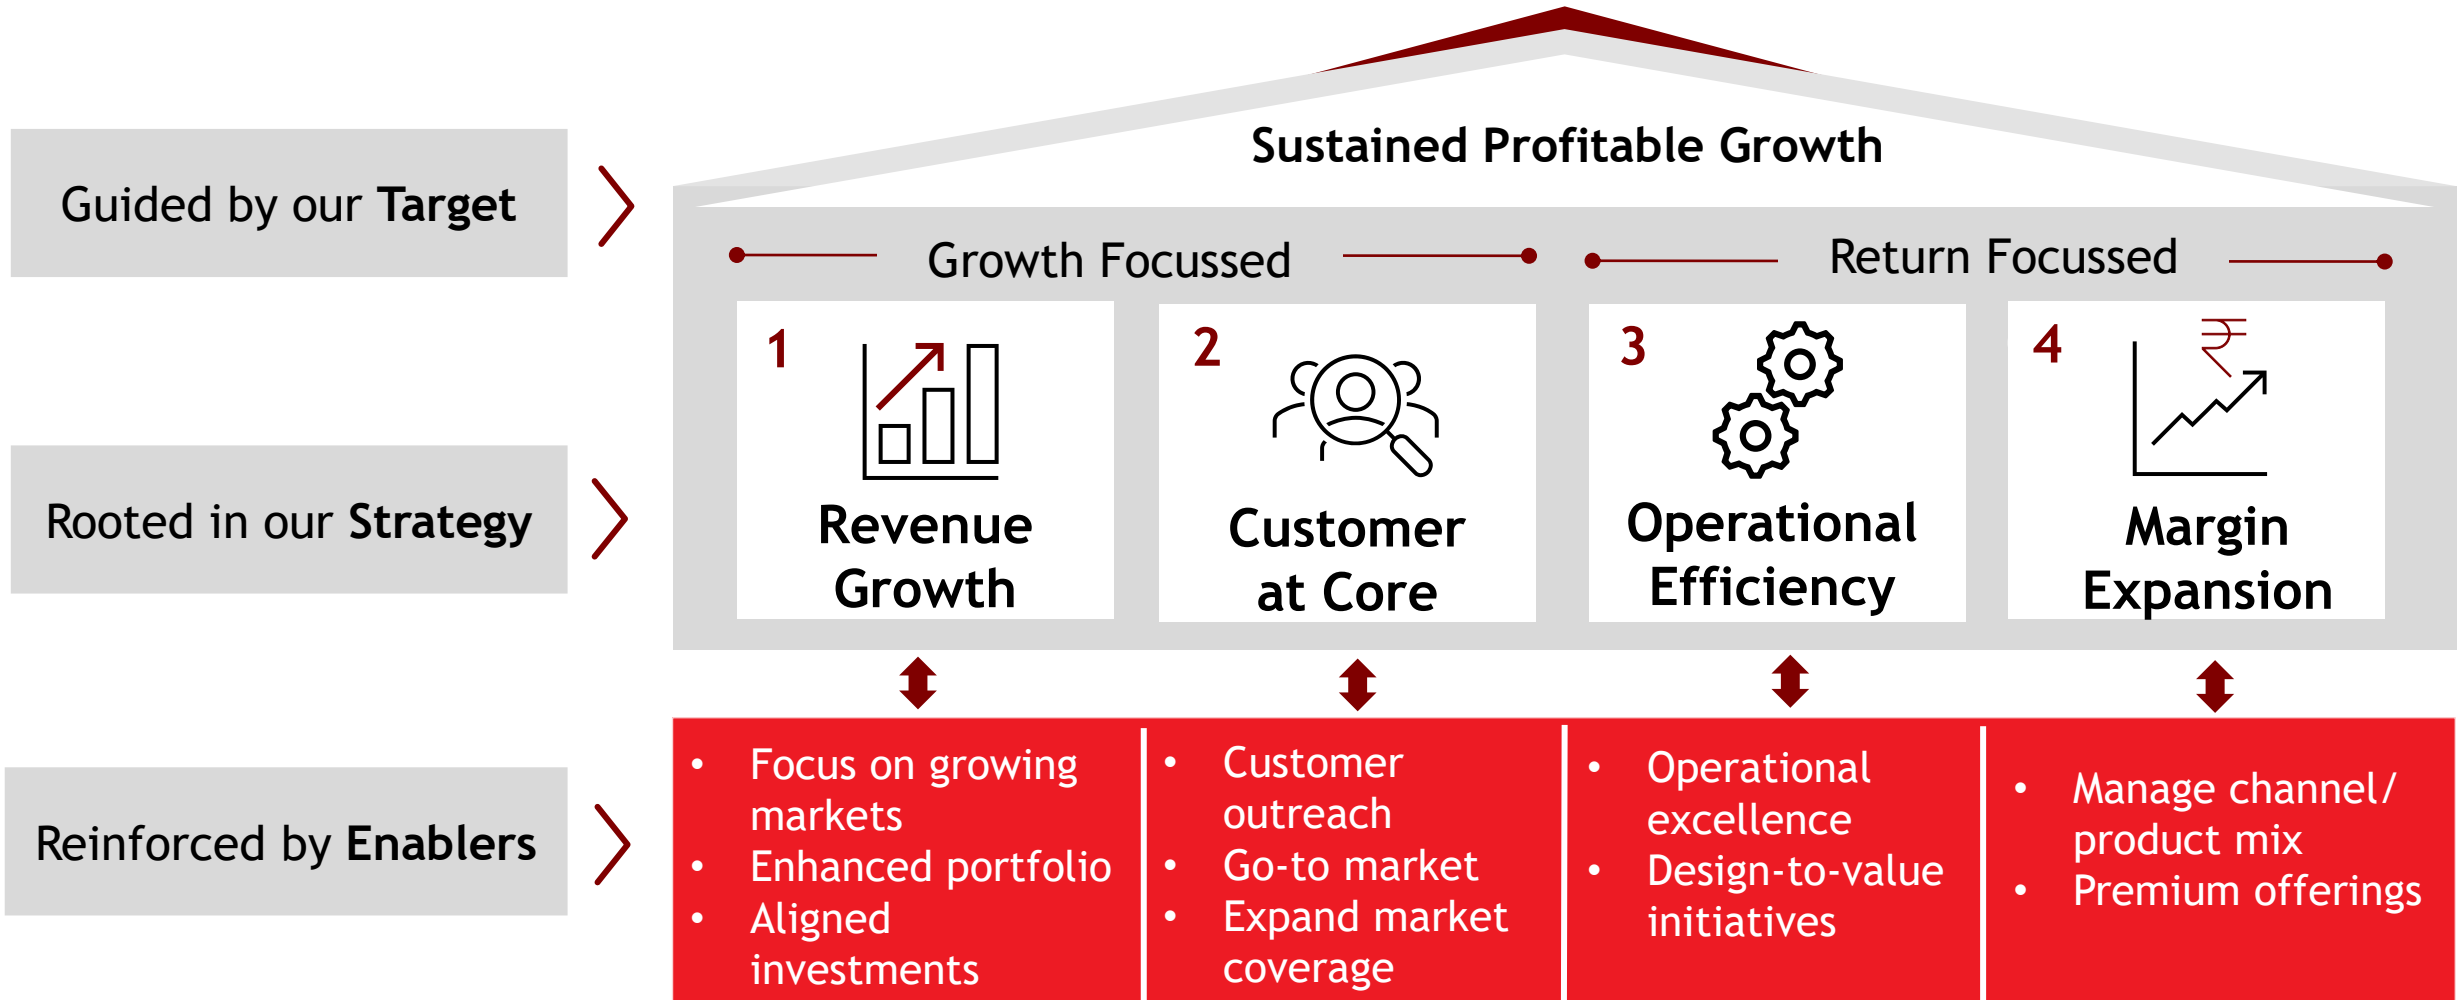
Guided by our **Target**

Rooted in our **Strategy**

Reinforced by **Enablers**

Sustained Profitable Growth

Growth Focussed

Return Focussed

1 Revenue Growth

2 Customer at Core

3 Operational Efficiency

4 Margin Expansion

- Focus on growing markets
- Enhanced portfolio
- Aligned investments

- Customer outreach
- Go-to market
- Expand market coverage

- Operational excellence
- Design-to-value initiatives

- Manage channel/ product mix
- Premium offerings